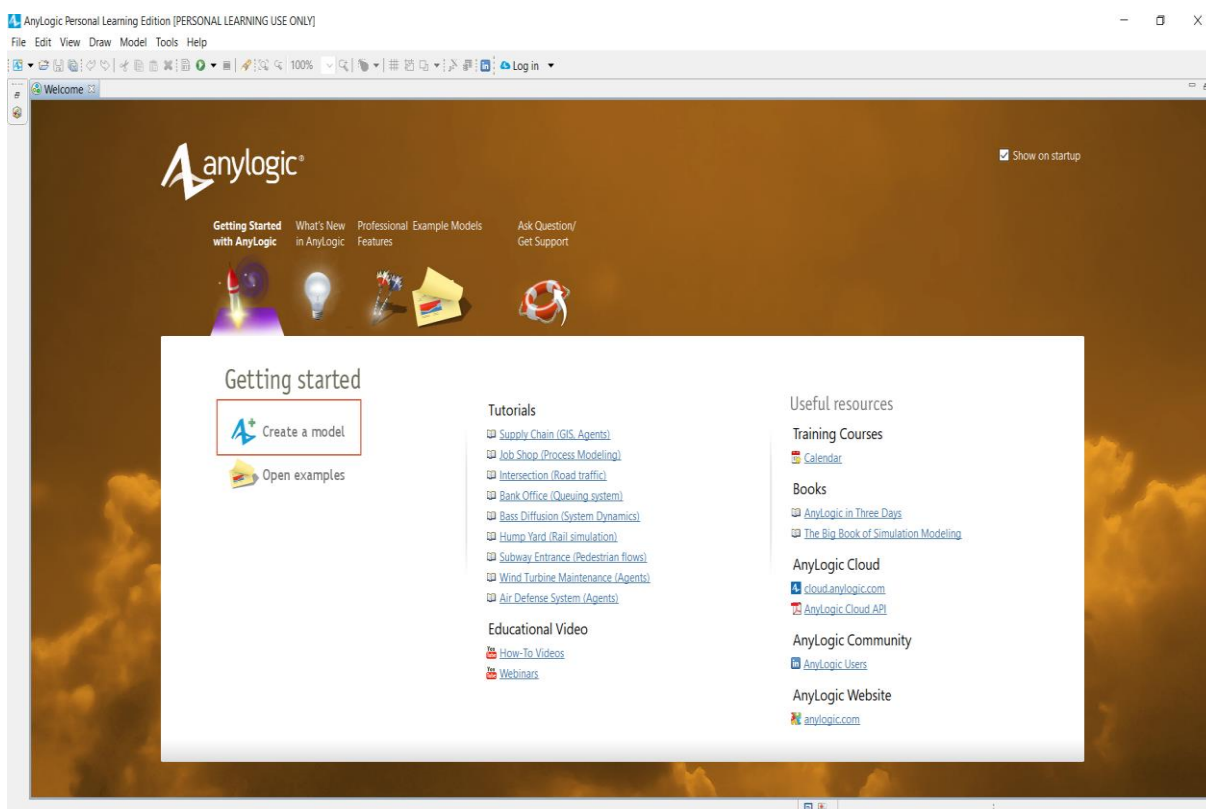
AnyLogic Personal Learning Edition [PERSONAL LEARNING USE ONLY]

File Edit View Draw Model Tools Help

100%

Log in

Welcome

anylogic®

Show on startup

Getting Started with AnyLogic

What's New in AnyLogic

Professional Features

Example Models

Ask Question/ Get Support

Getting started

Create a model

Open examples

Tutorials

Supply Chain (GIS, Agents)

Job Shop (Process Modeling)

Intersection (Road traffic)

Bank Office (Queuing system)

Bass Diffusion (System Dynamics)

Hump Yard (Rail simulation)

Subway Entrance (Pedestrian flows)

Wind Turbine Maintenance (Agents)

Air Defense System (Agents)

Educational Video

How-To Videos

Webinars

Useful resources

Training Courses

Calendar

Books

AnyLogic in Three Days

The Big Book of Simulation Modeling

AnyLogic Cloud

cloud.anylogic.com

AnyLogic Cloud API

AnyLogic Community

AnyLogic Users

AnyLogic Website

anylogic.com